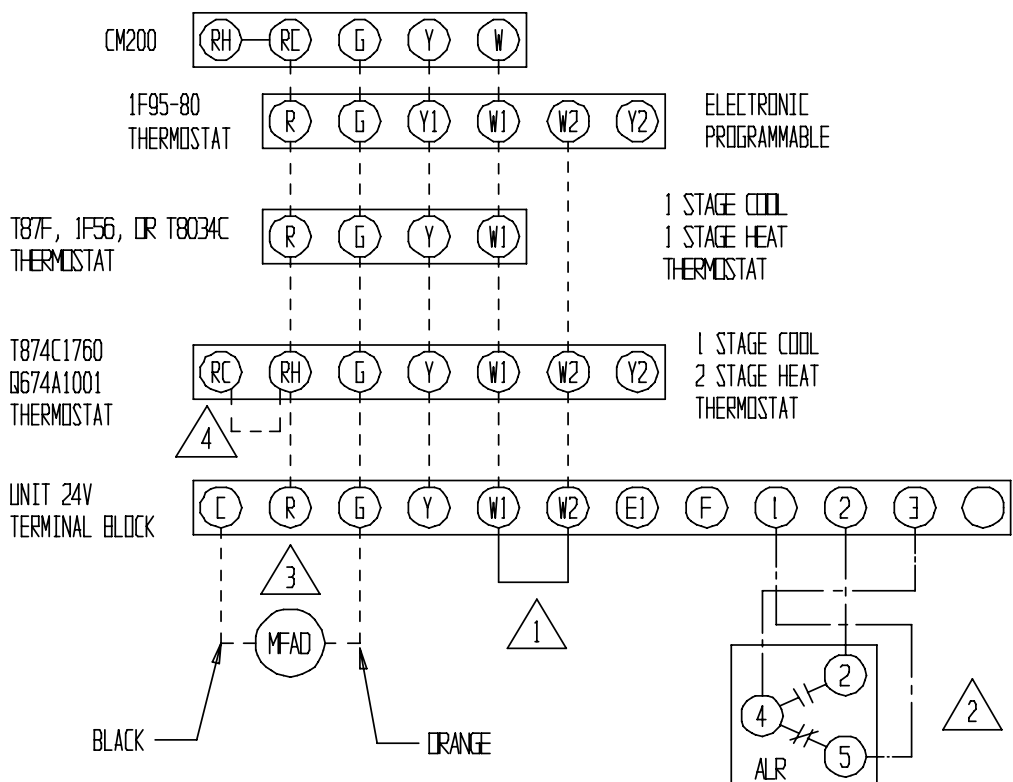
CM200 RH RC G Y W

1F95-80 THERMOSTAT R G Y1 W1 W2 Y2 ELECTRONIC PROGRAMMABLE

T87F, 1F56, OR T8034C THERMOSTAT R G Y W1 1 STAGE COOL 1 STAGE HEAT THERMOSTAT

T874C1760 Q674A1001 THERMOSTAT RC RH G Y W1 W2 Y2 1 STAGE COOL 2 STAGE HEAT THERMOSTAT

4

UNIT 24V TERMINAL BLOCK C R G Y W1 W2 E1 F 1 2 3

3

1

MFAD

2

4

5

2

BLACK

ORANGE

ALR